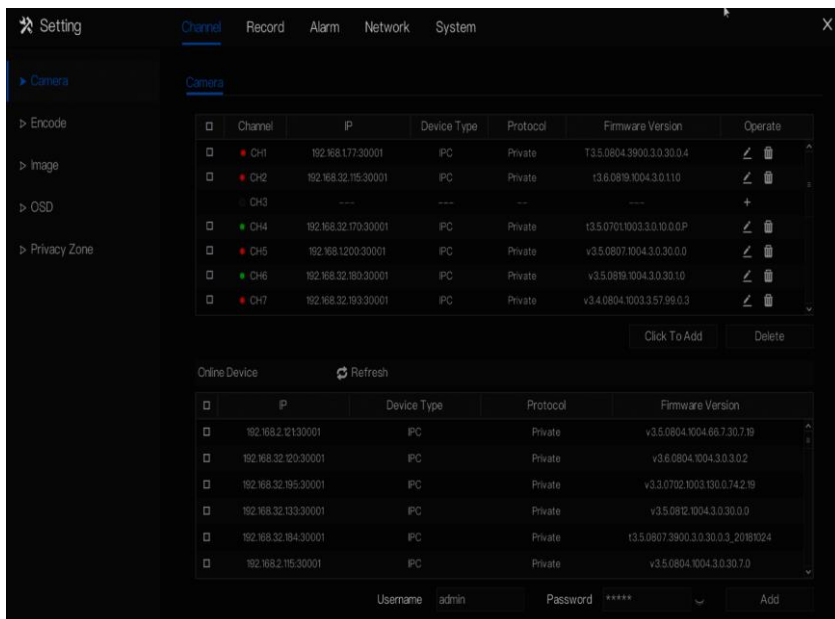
Setting

Channel Record Alarm Network System

▸ Camera
▹ Encode
▹ Image
▹ OSD
▹ Privacy Zone

Camera

| | Channel | IP | Device Type | Protocol | Firmware Version | Operate |
|---|---|---|---|---|---|---|
| □ | CH1 | 192.168.1.77:30001 | IPC | Private | T3.5.0804.3900.3.0.30.0.4 | |
| □ | CH2 | 192.168.32.115:30001 | IPC | Private | t3.6.0819.1004.3.0.1.10 | |
| | CH3 | --- | --- | -- | --- | + |
| □ | CH4 | 192.168.32.170:30001 | IPC | Private | t3.5.0701.1003.3.0.10.0.0.P | |
| □ | CH5 | 192.168.1.200:30001 | IPC | Private | v3.5.0807.1004.3.0.30.0.0 | |
| □ | CH6 | 192.168.32.180:30001 | IPC | Private | v3.5.0819.1004.3.0.30.1.0 | |
| □ | CH7 | 192.168.32.193:30001 | IPC | Private | v3.4.0804.1003.3.57.99.0.3 | |

Click To Add Delete

Online Device Refresh

| □ | IP | Device Type | Protocol | Firmware Version |
|---|---|---|---|---|
| □ | 192.168.2.121:30001 | IPC | Private | v3.5.0804.1004.66.7.30.7.19 |
| □ | 192.168.32.120:30001 | IPC | Private | v3.6.0804.1004.3.0.3.0.2 |
| □ | 192.168.32.195:30001 | IPC | Private | v3.3.0702.1003.130.0.74.2.19 |
| □ | 192.168.32.133:30001 | IPC | Private | v3.5.0812.1004.3.0.30.0.0 |
| □ | 192.168.32.184:30001 | IPC | Private | t3.5.0807.3900.3.0.30.0.3_20181024 |
| □ | 192.168.2.115:30001 | IPC | Private | v3.5.0804.1004.3.0.30.7.0 |

Username admin Password ***** Add